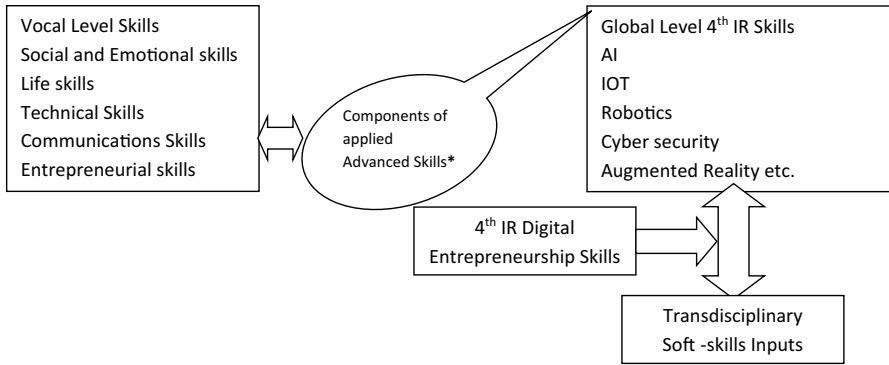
Vocal Level Skills
Social and Emotional skills
Life skills
Technical Skills
Communications Skills
Entrepreneurial skills

Components of applied Advanced Skills*

Global Level 4$^{th}$ IR Skills
AI
IOT
Robotics
Cyber security
Augmented Reality etc.

4$^{th}$ IR Digital Entrepreneurship Skills

Transdisciplinary Soft -skills Inputs